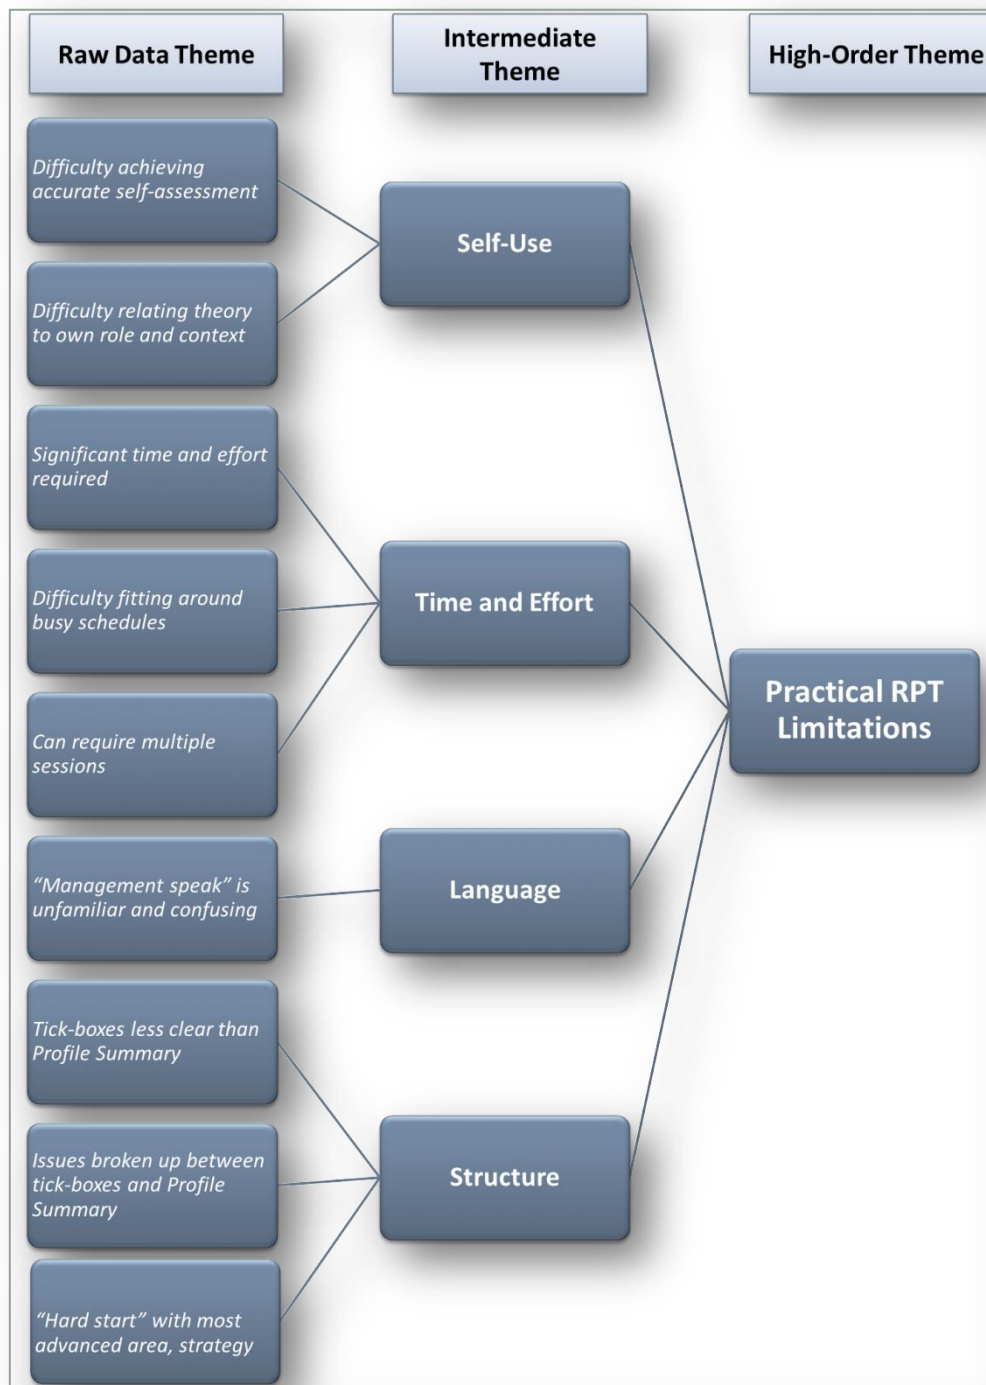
Raw Data Theme

Intermediate Theme

High-Order Theme

Difficulty achieving accurate self-assessment

Difficulty relating theory to own role and context

Self-Use

Significant time and effort required

Difficulty fitting around busy schedules

Can require multiple sessions

Time and Effort

Practical RPT Limitations

"Management speak" is unfamiliar and confusing

Language

Tick-boxes less clear than Profile Summary

Issues broken up between tick-boxes and Profile Summary

"Hard start" with most advanced area, strategy

Structure